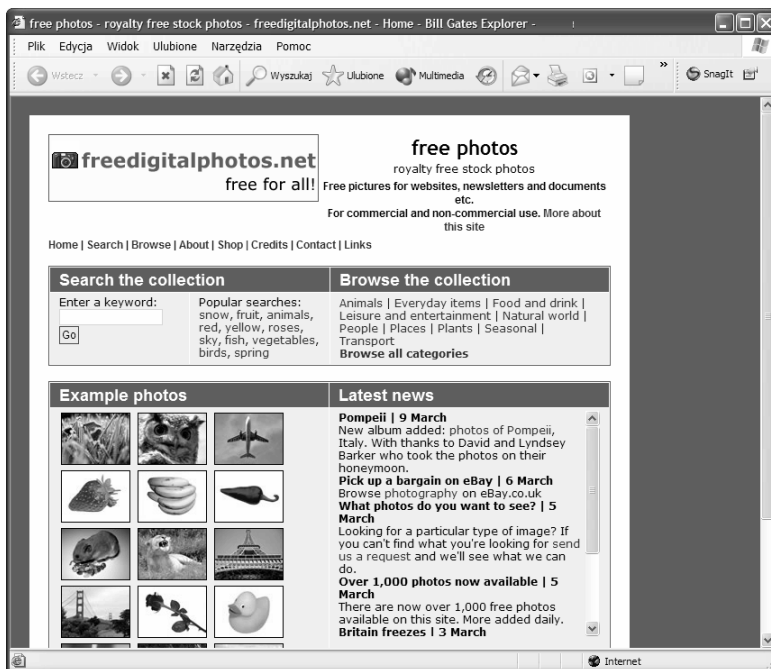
free photos - royalty free stock photos - freedigitalphotos.net - Home - Bill Gates Explorer -

Plik Edycja Widok Ulubione Narzędzia Pomoc

Wstecz Wyszukaj Ulubione Multimedia SnagIt

freedigitalphotos.net
free for all!

free photos
royalty free stock photos
Free pictures for websites, newsletters and documents etc.
For commercial and non-commercial use. More about this site

Home | Search | Browse | About | Shop | Credits | Contact | Links

Search the collection
Enter a keyword:
Go
Popular searches: snow, fruit, animals, red, yellow, roses, sky, fish, vegetables, birds, spring

Browse the collection
Animals | Everyday items | Food and drink | Leisure and entertainment | Natural world | People | Places | Plants | Seasonal | Transport
Browse all categories

Example photos

Latest news
Pompeii | 9 March
New album added: photos of Pompeii, Italy. With thanks to David and Lyndsey Barker who took the photos on their honeymoon.
Pick up a bargain on eBay | 6 March
Browse photography on eBay.co.uk
What photos do you want to see? | 5 March
Looking for a particular type of image? If you can't find what you're looking for send us a request and we'll see what we can do.
Over 1,000 photos now available | 5 March
There are now over 1,000 free photos available on this site. More added daily.
Britain freezes | 3 March

Internet